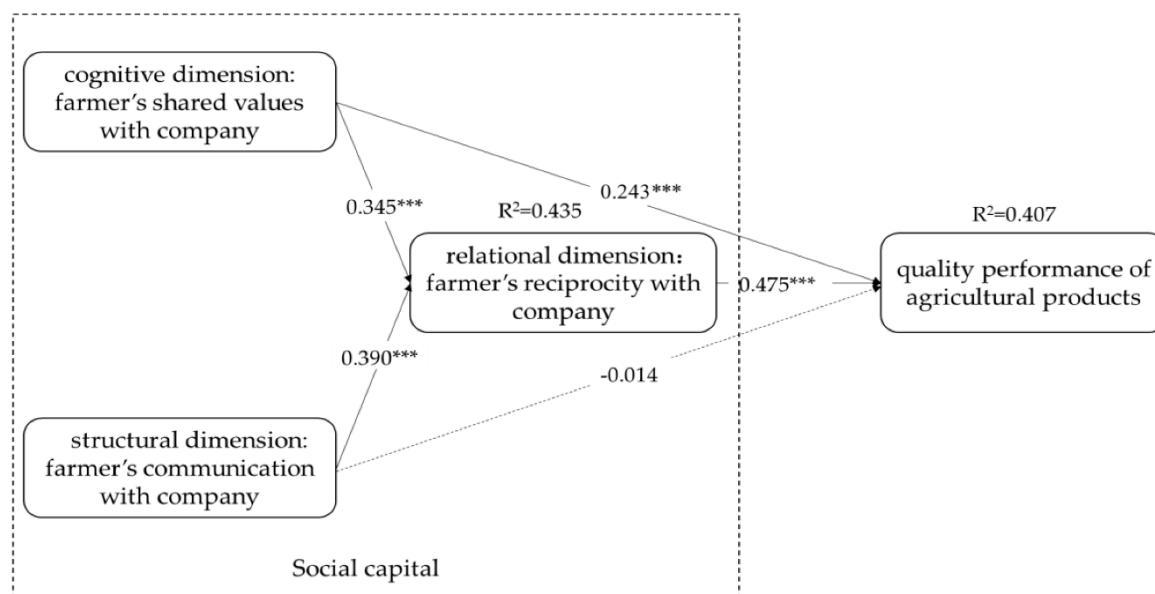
cognitive dimension: farmer's shared values with company

0.345***

R$^2$=0.435

0.243***

R$^2$=0.407

relational dimension: farmer's reciprocity with company

0.475***

quality performance of agricultural products

0.390***

-0.014

structural dimension: farmer's communication with company

Social capital